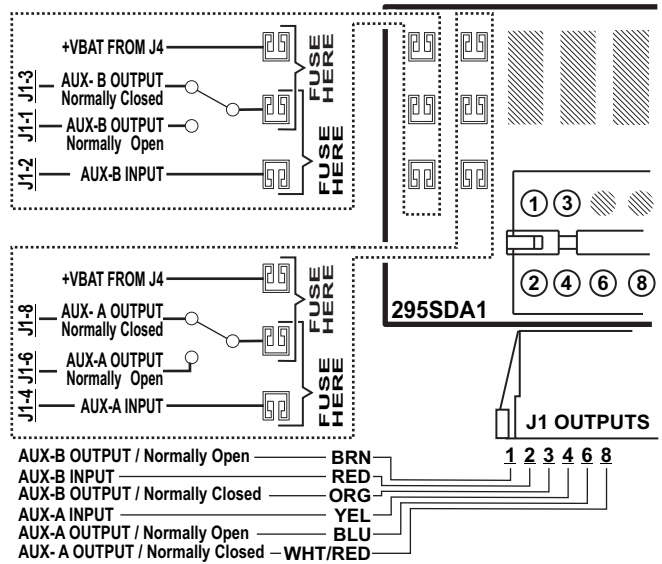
+VBAT FROM J4
J1-3 AUX- B OUTPUT Normally Closed
FUSE HERE
J1-1 AUX-B OUTPUT Normally Open
J1-2 AUX-B INPUT
FUSE HERE

+VBAT FROM J4
J1-8 AUX- A OUTPUT Normally Closed
FUSE HERE
J1-6 AUX-A OUTPUT Normally Open
J1-4 AUX-A INPUT
FUSE HERE

1 3
2 4 6 8
295SDA1

J1 OUTPUTS
1 2 3 4 6 8

AUX-B OUTPUT / Normally Open BRN
AUX-B INPUT RED
AUX-B OUTPUT / Normally Closed ORG
AUX-A INPUT YEL
AUX-A OUTPUT / Normally Open BLU
AUX- A OUTPUT / Normally Closed WHT/RED